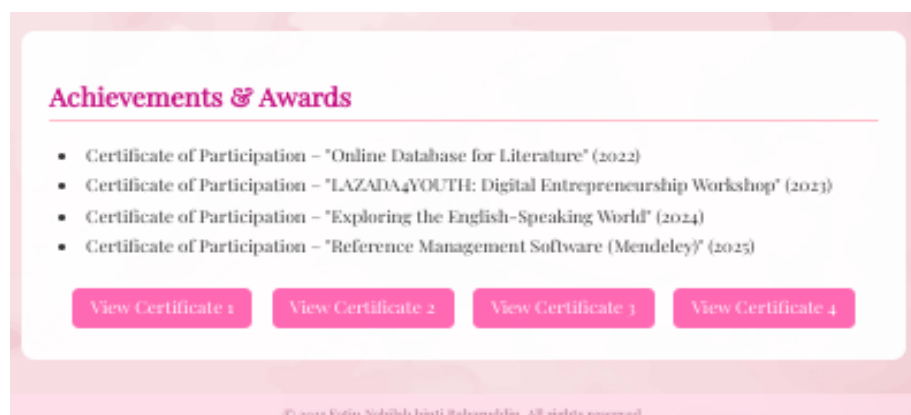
Achievements & Awards

- Certificate of Participation – "Online Database for Literature" (2022)
- Certificate of Participation – "LAZADA4YOUTH: Digital Entrepreneurship Workshop" (2023)
- Certificate of Participation – "Exploring the English-Speaking World" (2024)
- Certificate of Participation – "Reference Management Software (Mendeley)" (2025)

View Certificate 1 View Certificate 2 View Certificate 3 View Certificate 4

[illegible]